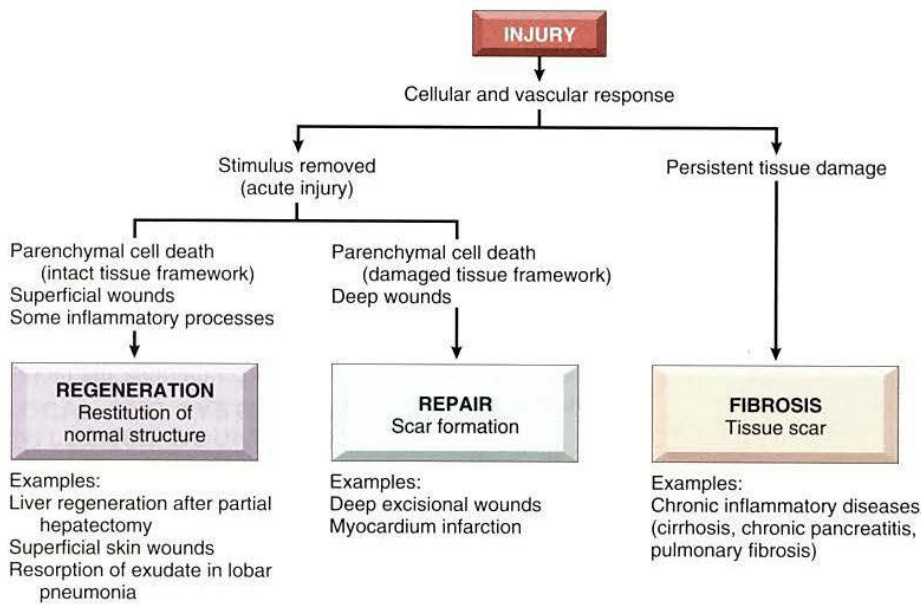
INJURY

Cellular and vascular response

Stimulus removed (acute injury)

Persistent tissue damage

Parenchymal cell death (intact tissue framework)
Superficial wounds
Some inflammatory processes

Parenchymal cell death (damaged tissue framework)
Deep wounds

REGENERATION
Restitution of normal structure

REPAIR
Scar formation

FIBROSIS
Tissue scar

Examples:
Liver regeneration after partial hepatectomy
Superficial skin wounds
Resorption of exudate in lobar pneumonia

Examples:
Deep excisional wounds
Myocardium infarction

Examples:
Chronic inflammatory diseases (cirrhosis, chronic pancreatitis, pulmonary fibrosis)